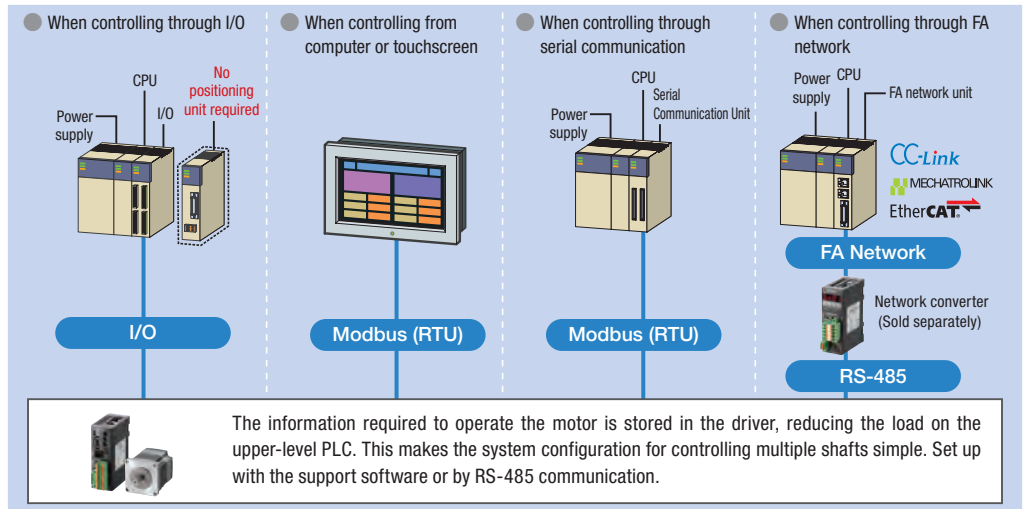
When controlling through I/O

CPU

No positioning unit required

Power supply

I/O

I/O

When controlling from computer or touchscreen

Modbus (RTU)

When controlling through serial communication

CPU

Serial Communication Unit

Power supply

Modbus (RTU)

When controlling through FA network

Power supply

CPU

FA network unit

CC-Link

MECHATROLINK

EtherCAT

FA Network

Network converter (Sold separately)

RS-485

The information required to operate the motor is stored in the driver, reducing the load on the upper-level PLC. This makes the system configuration for controlling multiple shafts simple. Set up with the support software or by RS-485 communication.